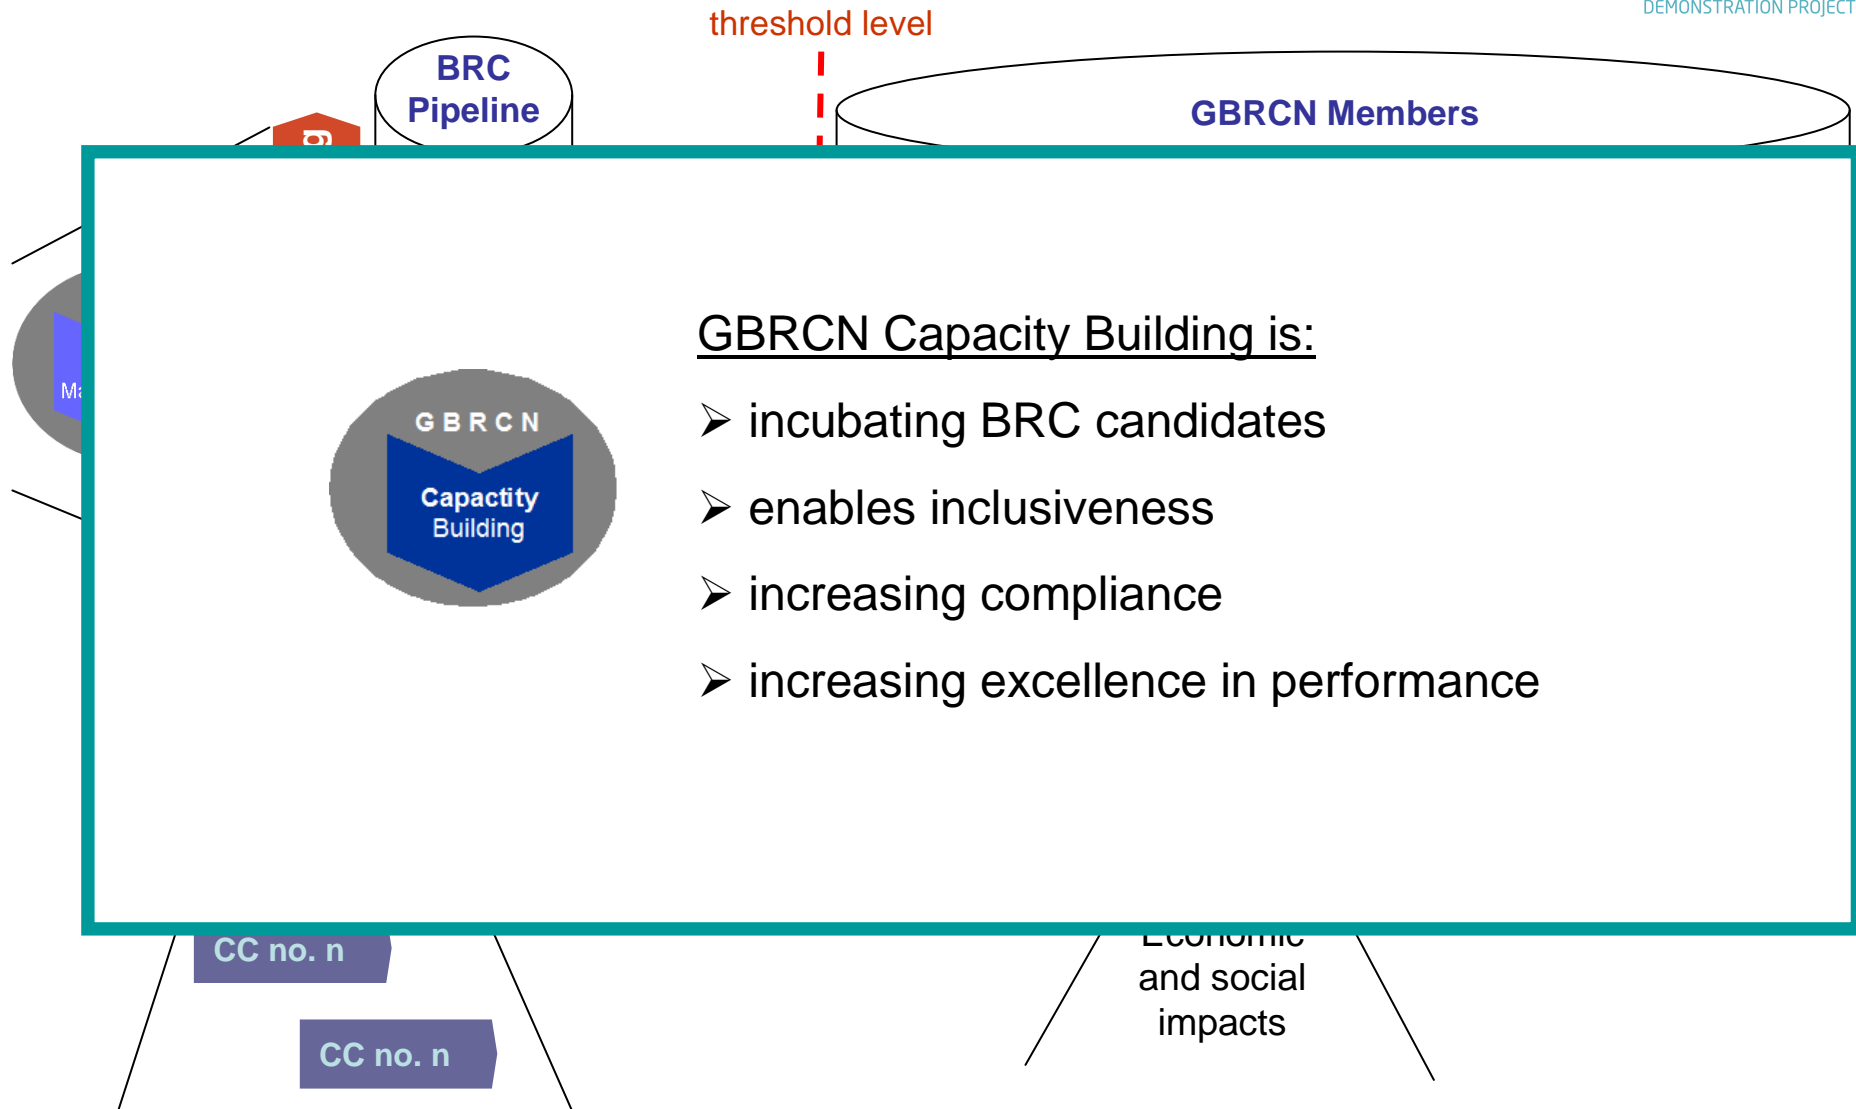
DEMONSTRATION PROJECT

threshold level

BRC Pipeline

GBRCN Members

Ma

GBRCN
Capactity Building

GBRCN Capacity Building is:

➢ incubating BRC candidates

➢ enables inclusiveness

➢ increasing compliance

➢ increasing excellence in performance

CC no. n

CC no. n

Economic and social impacts